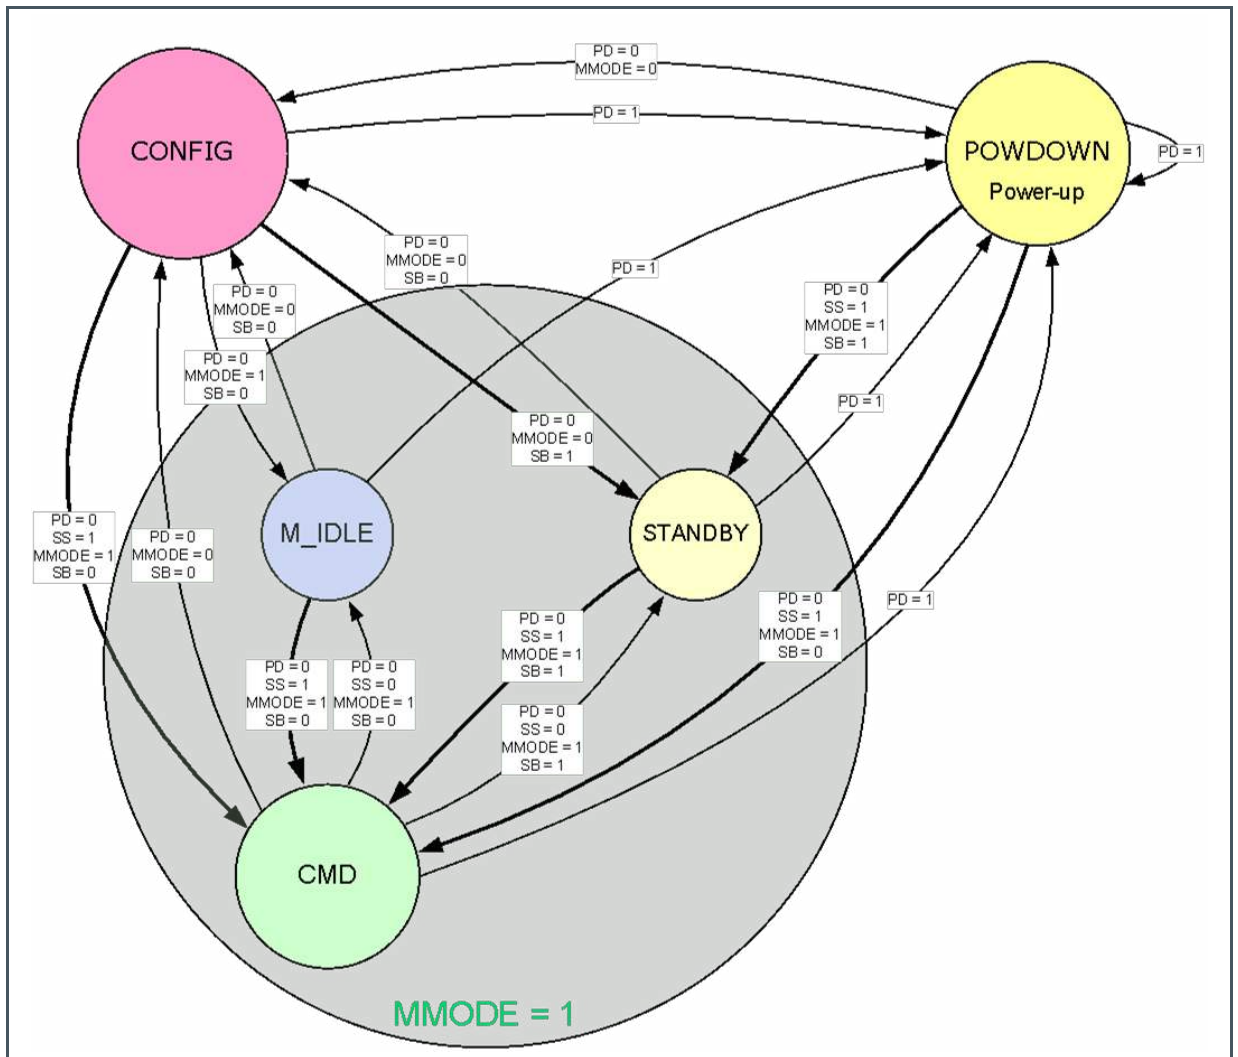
PD = 0
MMODE = 0

PD = 1

CONFIG

POWDOWN
Power-up

PD = 1

PD = 0
MMODE = 0
SB = 0

PD = 1

PD = 0
MMODE = 0
SB = 0

PD = 0
SS = 1
MMODE = 1
SB = 1

PD = 0
MMODE = 1
SB = 0

PD = 1

PD = 0
MMODE = 0
SB = 1

PD = 0
SS = 1
MMODE = 1
SB = 0

PD = 0
MMODE = 0
SB = 0

M_IDLE

STANDBY

PD = 0
SS = 1
MMODE = 1
SB = 1

PD = 0
SS = 1
MMODE = 1
SB = 0

PD = 1

PD = 0
SS = 1
MMODE = 1
SB = 0

PD = 0
SS = 0
MMODE = 1
SB = 0

PD = 0
SS = 0
MMODE = 1
SB = 1

CMD

MMODE = 1